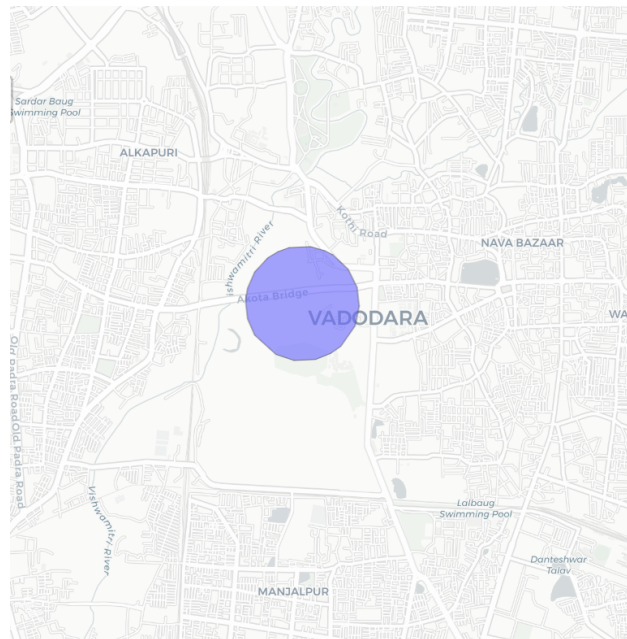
Sardar Baug Swimming Pool

ALKAPURI

Vishwamitri River

Kothi Road

NAVA BAZAAR

Akota Bridge

VADODARA

WA

Old Padra Road

Old Padra Road

Vishwamitri River

Lalbaug Swimming Pool

Danteshwar Talav

MANJALPUR